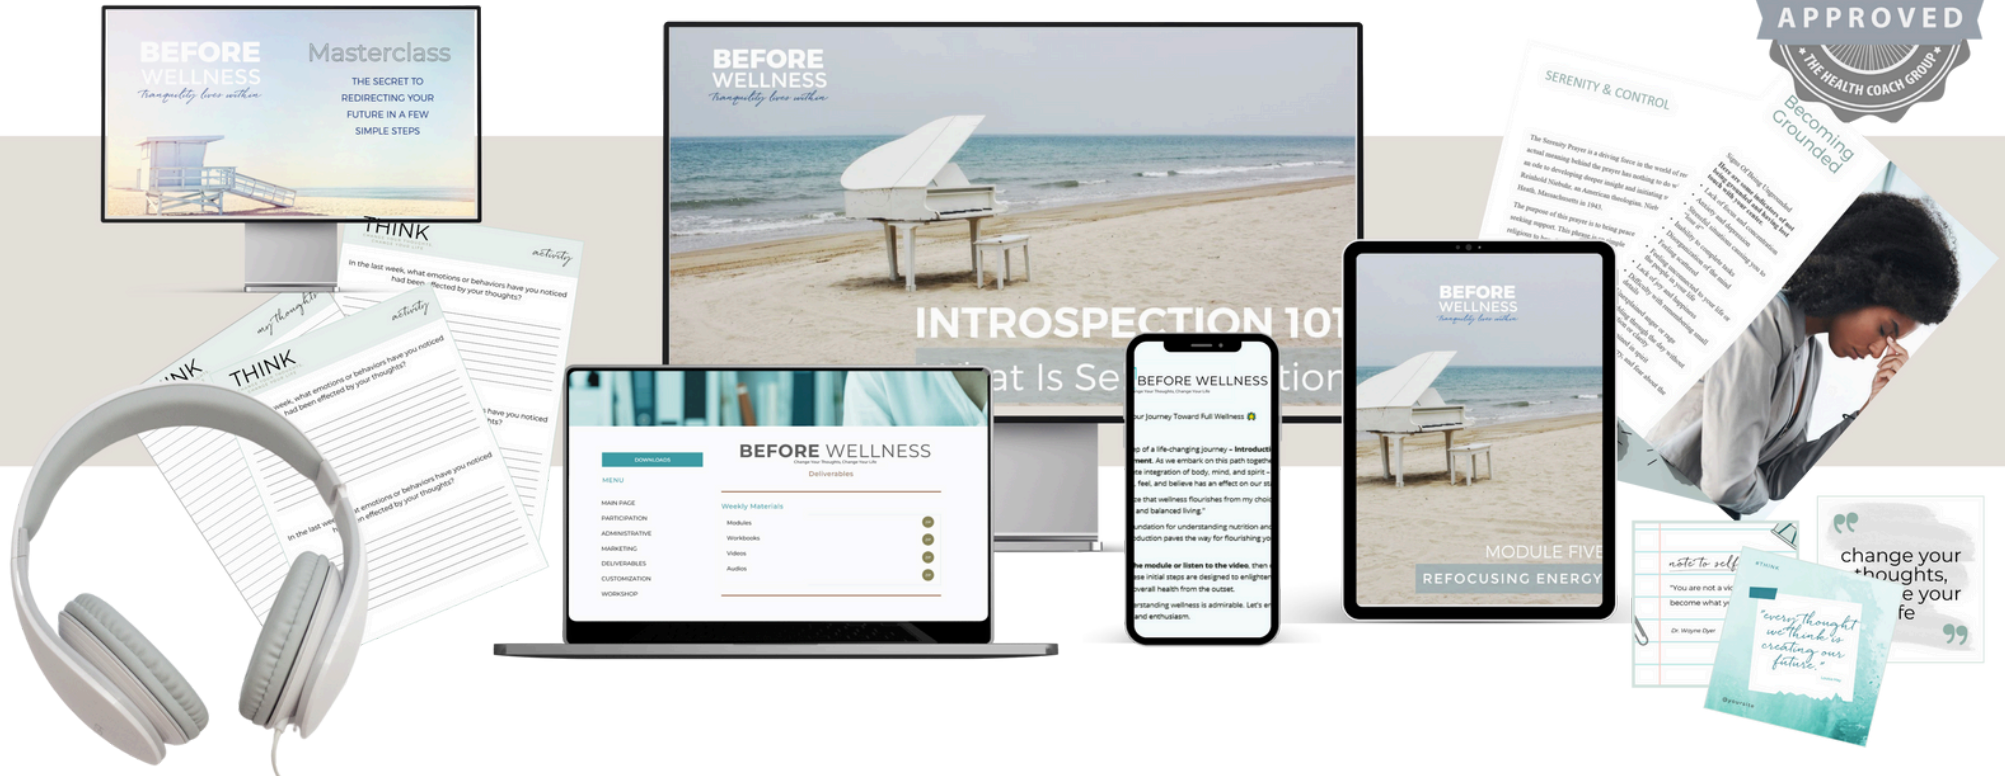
APPROVED
THE HEALTH COACH GROUP

BEFORE WELLNESS
Tranquility lives within

Masterclass
THE SECRET TO REDIRECTING YOUR FUTURE IN A FEW SIMPLE STEPS

THINK
activity
In the last week, what emotions or behaviors have you noticed had been effected by your thoughts?

my thoughts
activity
THINK
week, what emotions or behaviors have you noticed had been effected by your thoughts?
have you noticed
emotions or behaviors have you noticed effected by your thoughts?
In the last we

NK

BEFORE WELLNESS
Tranquility lives within

INTROSPECTION 101
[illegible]at Is Se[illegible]tion

BEFORE WELLNESS
DOWNLOADS
MENU
MAIN PAGE
PARTICIPATION
ADMINISTRATIVE
MARKETING
DELIVERABLES
CUSTOMIZATION
WORKSHOP
Deliverables
Weekly Materials
Modules
Workbooks
Videos
Audios

BEFORE WELLNESS
ur Journey Toward Full Wellness
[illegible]

BEFORE WELLNESS
Tranquility lives within
MODULE FIVE
REFOCUSING ENERGY

SERENITY & CONTROL
Becoming Grounded
The Serenity Prayer is a driving force in the world of re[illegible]

note to self
"You are not a vic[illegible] become what y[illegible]
Dr. Wayne Dyer

THINK
"every thought we think is creating our future."

change your thoughts, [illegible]e your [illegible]fe